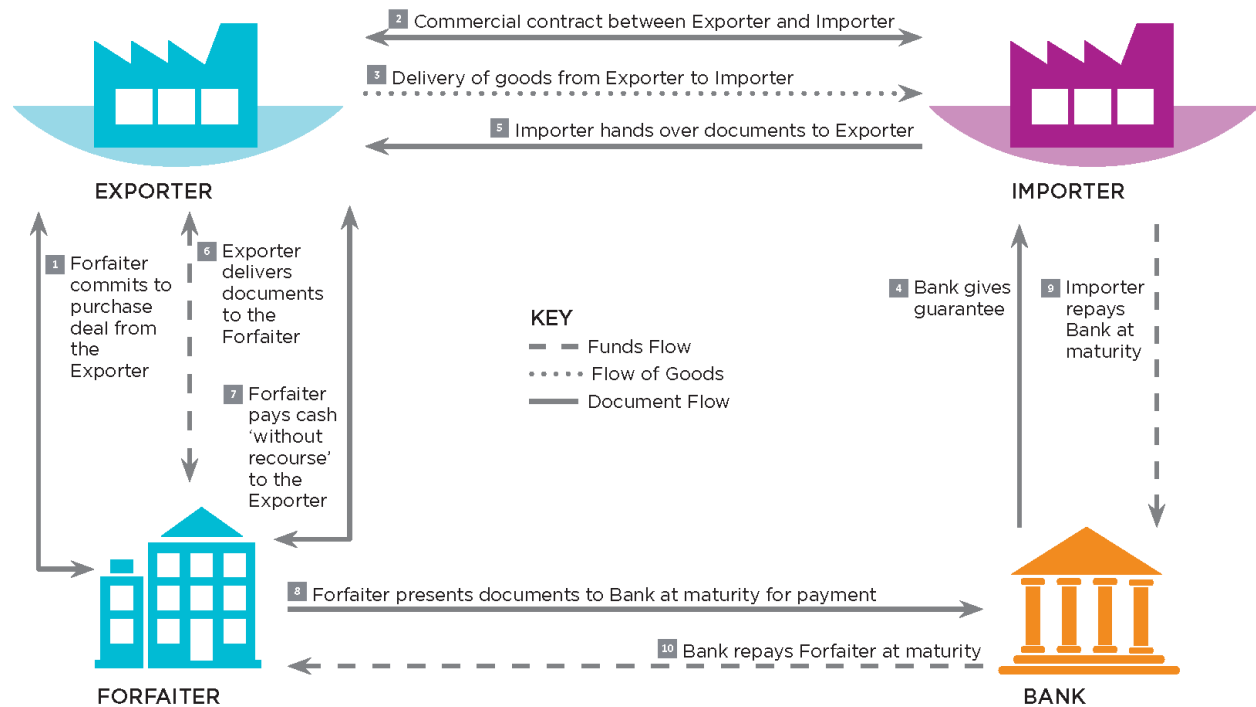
2 Commercial contract between Exporter and Importer

3 Delivery of goods from Exporter to Importer

5 Importer hands over documents to Exporter

EXPORTER

IMPORTER

1 Forfaiter commits to purchase deal from the Exporter

6 Exporter delivers documents to the Forfaiter

7 Forfaiter pays cash 'without recourse' to the Exporter

KEY
Funds Flow
Flow of Goods
Document Flow

4 Bank gives guarantee

9 Importer repays Bank at maturity

8 Forfaiter presents documents to Bank at maturity for payment

10 Bank repays Forfaiter at maturity

FORFAITER

BANK